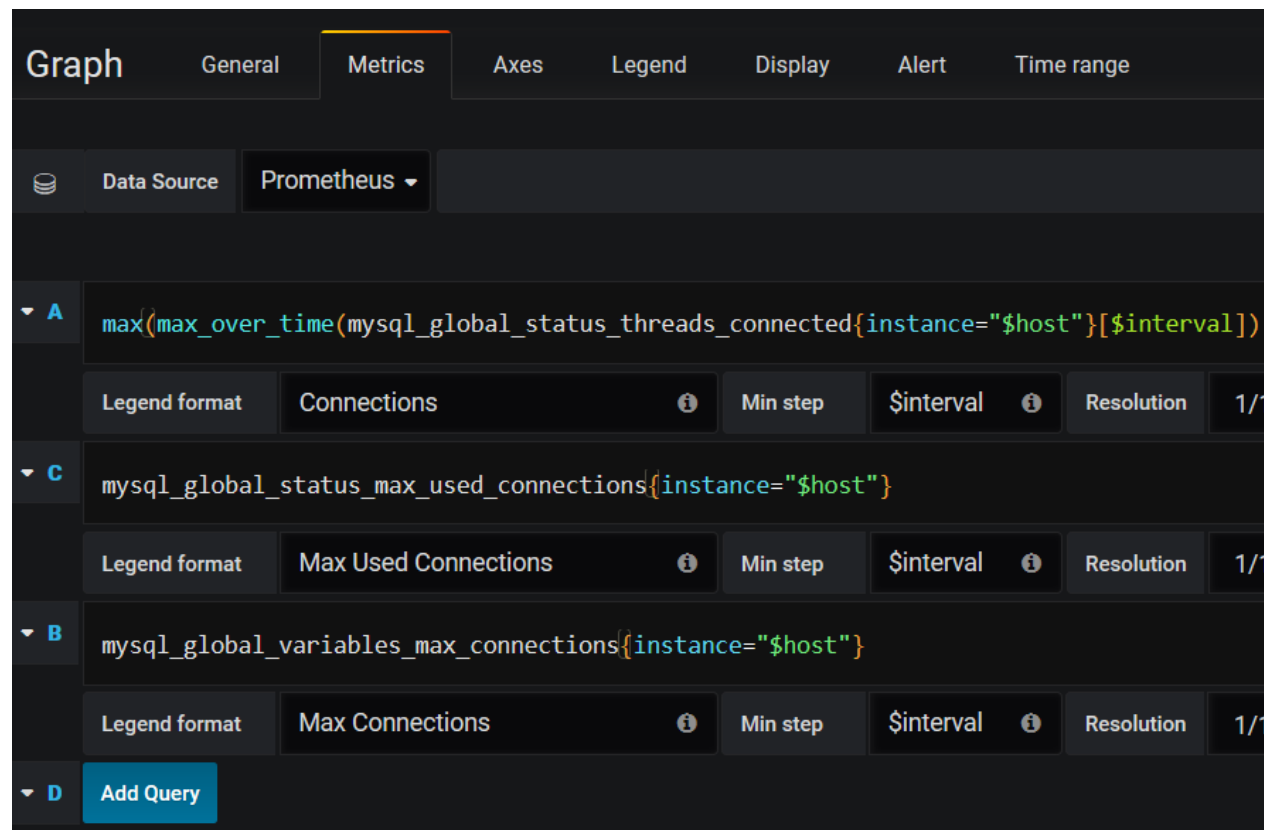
Graph General Metrics Axes Legend Display Alert Time range

Data Source Prometheus

A max(max_over_time(mysql_global_status_threads_connected{instance="$host"}[$interval])

Legend format Connections Min step $interval Resolution 1/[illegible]

C mysql_global_status_max_used_connections{instance="$host"}

Legend format Max Used Connections Min step $interval Resolution 1/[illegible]

B mysql_global_variables_max_connections{instance="$host"}

Legend format Max Connections Min step $interval Resolution 1/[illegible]

D Add Query